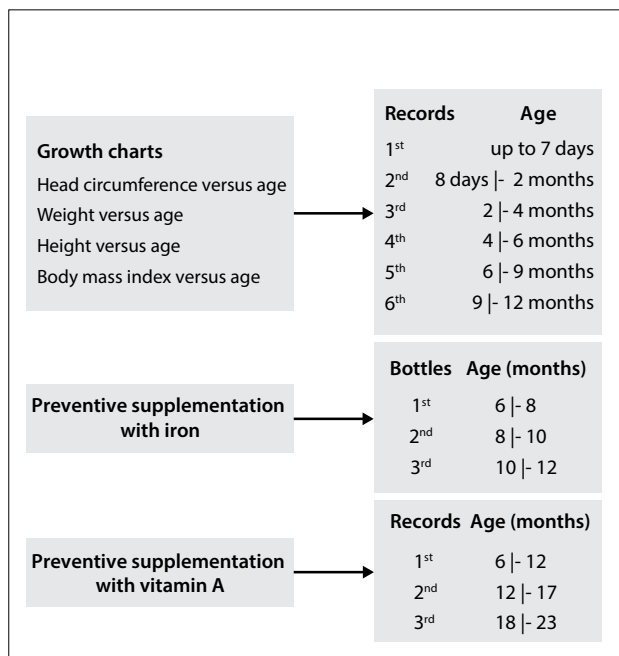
**Growth charts**
Head circumference versus age
Weight versus age
Height versus age
Body mass index versus age

| Records | Age |
|---|---|
| 1$^{st}$ | up to 7 days |
| 2$^{nd}$ | 8 days \|- 2 months |
| 3$^{rd}$ | 2 \|- 4 months |
| 4$^{th}$ | 4 \|- 6 months |
| 5$^{th}$ | 6 \|- 9 months |
| 6$^{th}$ | 9 \|- 12 months |

**Preventive supplementation with iron**

| Bottles | Age (months) |
|---|---|
| 1$^{st}$ | 6 \|- 8 |
| 2$^{nd}$ | 8 \|- 10 |
| 3$^{rd}$ | 10 \|- 12 |

**Preventive supplementation with vitamin A**

| Records | Age (months) |
|---|---|
| 1$^{st}$ | 6 \|- 12 |
| 2$^{nd}$ | 12 \|- 17 |
| 3$^{rd}$ | 18 \|- 23 |